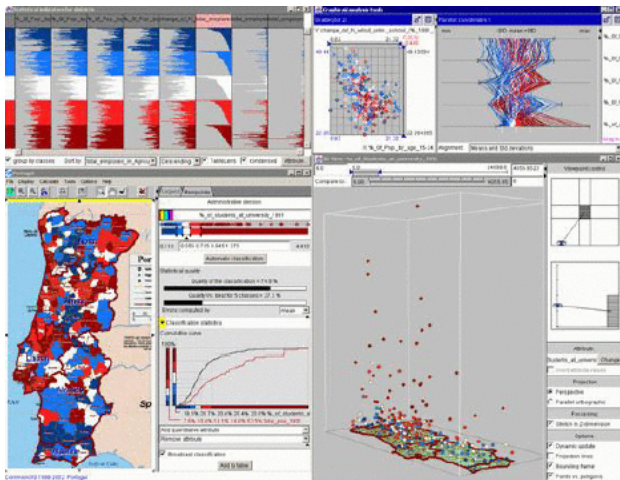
group by classes Sort by Total_employed_in_Agricu Descending Table Lens Condensed

Scatterplot 2 Parallel coordinates 1

% of Pop_by_age_15-24

Alignment: Means and Std.Deviations

Administrative division

% of students at university 1991

Automatic classification

Statistical quality

Quality of the classification = 74.6 %

Quality for best 5 classes = 27.1 %

Errors computed by: mean

Classification statistics

Cumulative curve

100%

Add quantitative attribute

Remove attribute

Broadcast classification

Add to table

Viewpoint control

Attribute:

Students_at_univers Change

Projection

Perspective

Parallel orthographic

Focusing

Stretch in Z-dimension

Options

Dynamic update

Projection lines

Bounding frame

Points vs. polygons

Porto

Lisboa

Sp

CommonGIS 1998-2002 Portugal